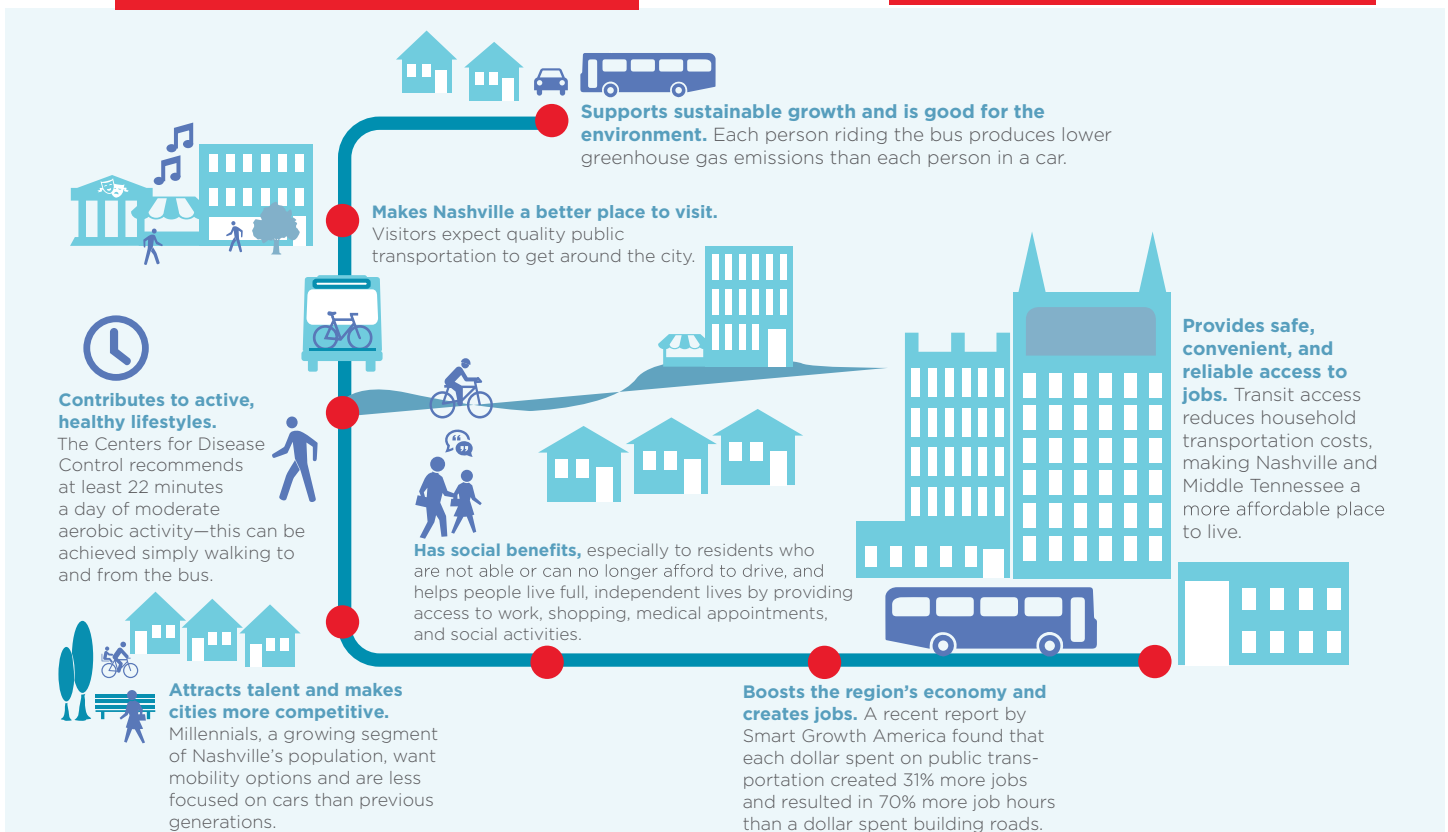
**Supports sustainable growth and is good for the environment.** Each person riding the bus produces lower greenhouse gas emissions than each person in a car.

**Makes Nashville a better place to visit.** Visitors expect quality public transportation to get around the city.

**Provides safe, convenient, and reliable access to jobs.** Transit access reduces household transportation costs, making Nashville and Middle Tennessee a more affordable place to live.

**Contributes to active, healthy lifestyles.** The Centers for Disease Control recommends at least 22 minutes a day of moderate aerobic activity—this can be achieved simply walking to and from the bus.

**Has social benefits,** especially to residents who are not able or can no longer afford to drive, and helps people live full, independent lives by providing access to work, shopping, medical appointments, and social activities.

**Attracts talent and makes cities more competitive.** Millennials, a growing segment of Nashville's population, want mobility options and are less focused on cars than previous generations.

**Boosts the region's economy and creates jobs.** A recent report by Smart Growth America found that each dollar spent on public transportation created 31% more jobs and resulted in 70% more job hours than a dollar spent building roads.